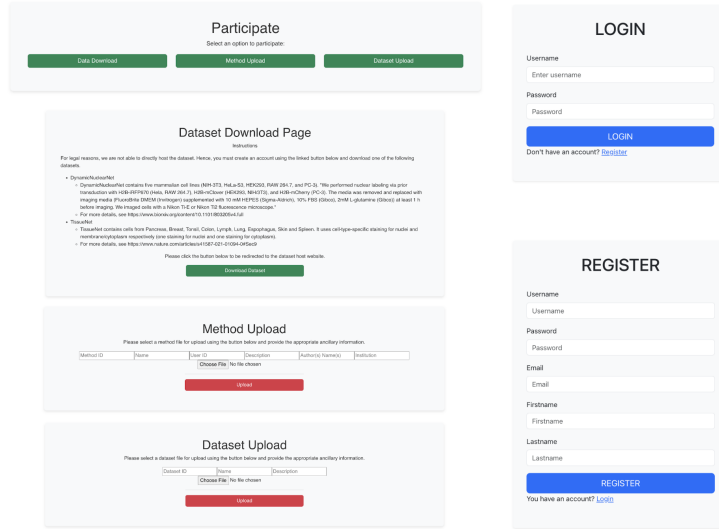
Participate
Select an option to participate:

Data Download
Method Upload
Dataset Upload

Dataset Download Page
Instructions

For legal reasons, we are not able to directly host the dataset. Hence, you must create an account using the linked button below and download one of the following datasets.

- DynamicNucleusNet
  - DynamicNucleusNet contains five mammalian cell lines (NIH-3T3, HeLa-S3, HEK293, RAW 264.7, and PC-3). "We performed nuclear labeling via prior transduction with H2B-iRFP670 (HeLa, RAW 264.7), H2B-mClover (HEK293, NIH3T3), and H2B-mCherry (PC-3). The media was removed and replaced with imaging media (FluoroBrite DMEM (Invitrogen) supplemented with 10 mM HEPES (Sigma-Aldrich), 10% FBS (Gibco), 2mM L-glutamine (Gibco)) at least 1 h before imaging. We imaged cells with a Nikon Ti-E or Nikon Ti2 fluorescence microscope."
  - For more details, see https://www.biorxiv.org/content/10.1101/803205v4.full
- TissueNet
  - TissueNet contains cells from Pancreas, Breast, Tonsil, Colon, Lymph, Lung, Esophagus, Skin and Spleen. It uses cell-type-specific staining for nuclei and membrane/cytoplasm respectively (one staining for nuclei and one staining for cytoplasm).
  - For more details, see https://www.nature.com/articles/s41587-021-01094-0#Sec9

Please click the button below to be redirected to the dataset host website.

Download Dataset

Method Upload
Please select a method file for upload using the button below and provide the appropriate ancillary information.

Method ID | Name | User ID | Description | Author(s) Name(s) | Institution

Choose File No file chosen

Upload

Dataset Upload
Please select a dataset file for upload using the button below and provide the appropriate ancillary information.

Dataset ID | Name | Description

Choose File No file chosen

Upload

LOGIN
Username
Enter username
Password
Password
LOGIN
Don't have an account? Register

REGISTER
Username
Username
Password
Password
Email
Email
Firstname
Firstname
Lastname
Lastname
REGISTER
You have an account? Login